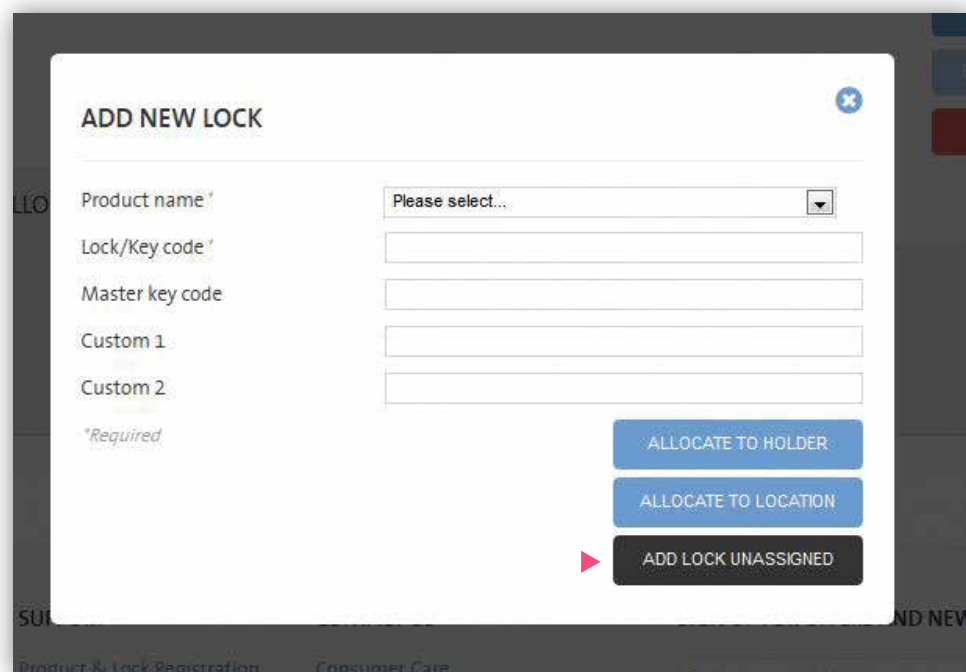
ADD NEW LOCK

Product name *
Please select...
Lock/Key code *
Master key code
Custom 1
Custom 2
*Required

ALLOCATE TO HOLDER
ALLOCATE TO LOCATION
ADD LOCK UNASSIGNED

LLO
SU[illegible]
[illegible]ND NEW
Product & Lock Registration
Consumer Care